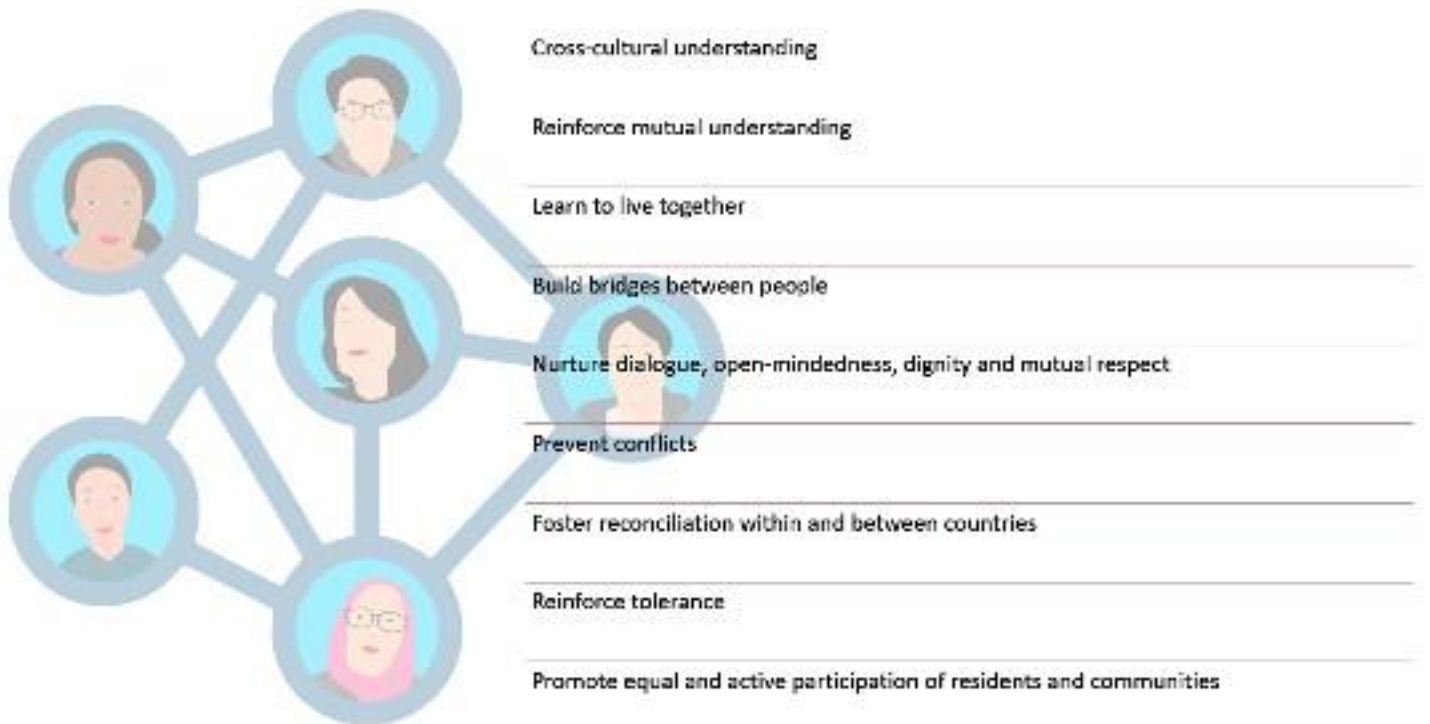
Cross-cultural understanding

Reinforce mutual understanding

Learn to live together

Build bridges between people

Nurture dialogue, open-mindedness, dignity and mutual respect

Prevent conflicts

Foster reconciliation within and between countries

Reinforce tolerance

Promote equal and active participation of residents and communities